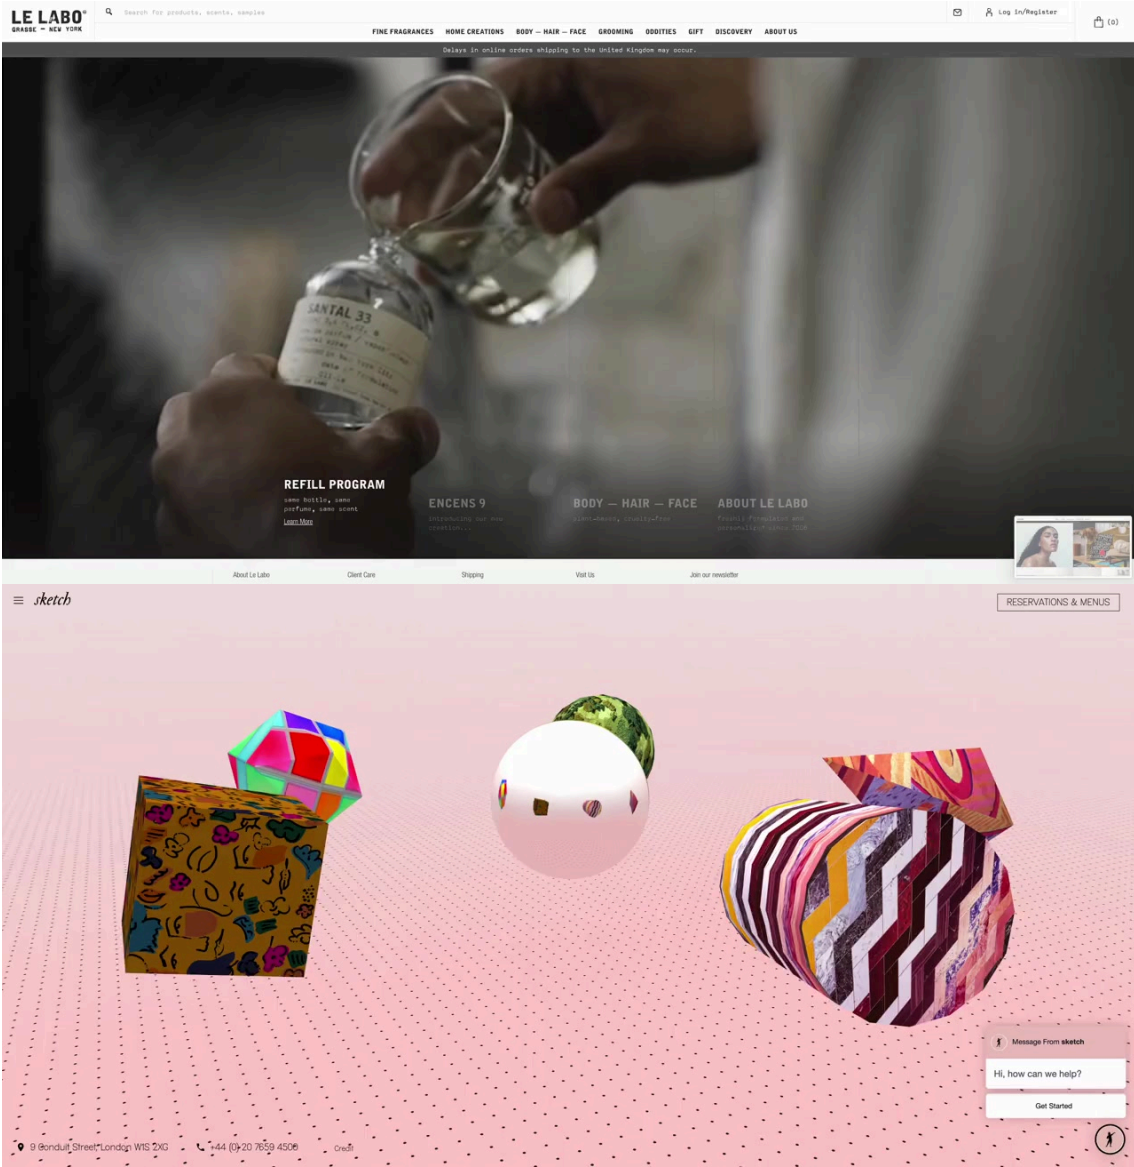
LE LABO®
GRASSE — NEW YORK

Search for products, scents, samples

Log in/Register

(0)

FINE FRAGRANCES HOME CREATIONS BODY — HAIR — FACE GROOMING ODDITIES GIFT DISCOVERY ABOUT US

Delays in online orders shipping to the United Kingdom may occur.

SANTAL 33

REFILL PROGRAM
same bottle, same perfume, same scent
Learn More

ENCENS 9
introducing our new creation...

BODY — HAIR — FACE
plant-based, cruelty-free

ABOUT LE LABO
freshly formulated and personalized since 2006

About Le Labo Client Care Shipping Visit Us Join our newsletter

sketch

RESERVATIONS & MENUS

Message From sketch

Hi, how can we help?

Get Started

9 Conduit Street, London W1S 2XG +44 (0)20 7659 4500 Credit